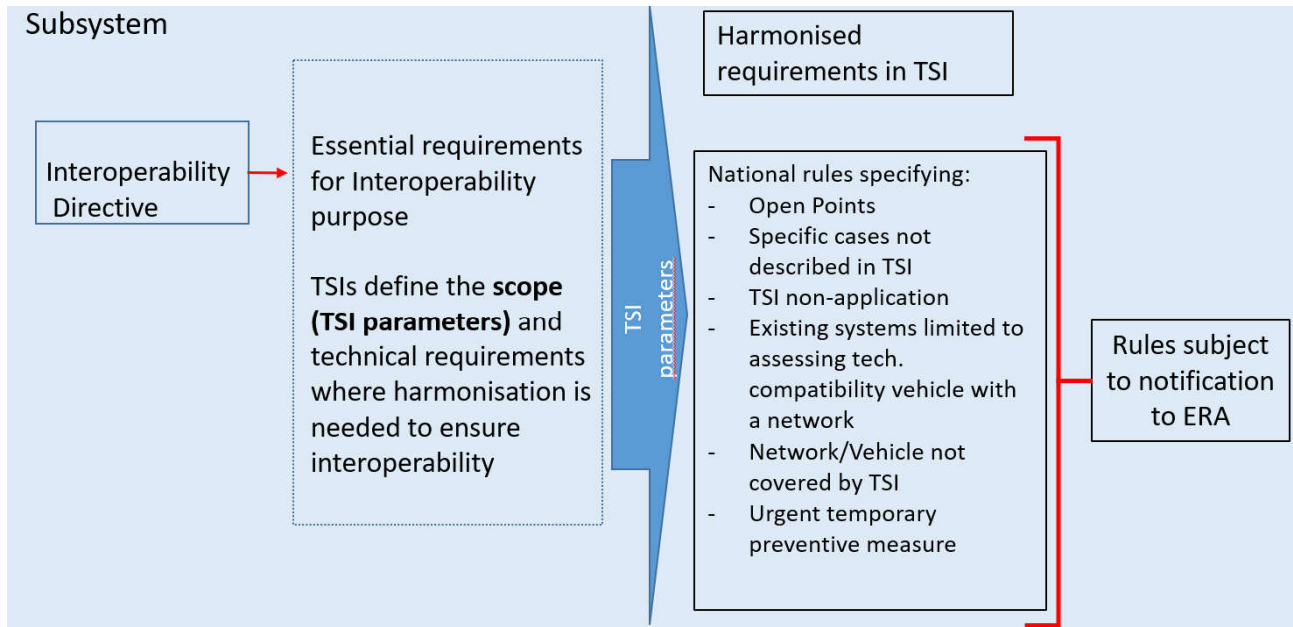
Subsystem

Interoperability Directive

Essential requirements for Interoperability purpose

TSIs define the **scope (TSI parameters)** and technical requirements where harmonisation is needed to ensure interoperability

TSI parameters

Harmonised requirements in TSI

National rules specifying:
- Open Points
- Specific cases not described in TSI
- TSI non-application
- Existing systems limited to assessing tech. compatibility vehicle with a network
- Network/Vehicle not covered by TSI
- Urgent temporary preventive measure

Rules subject to notification to ERA